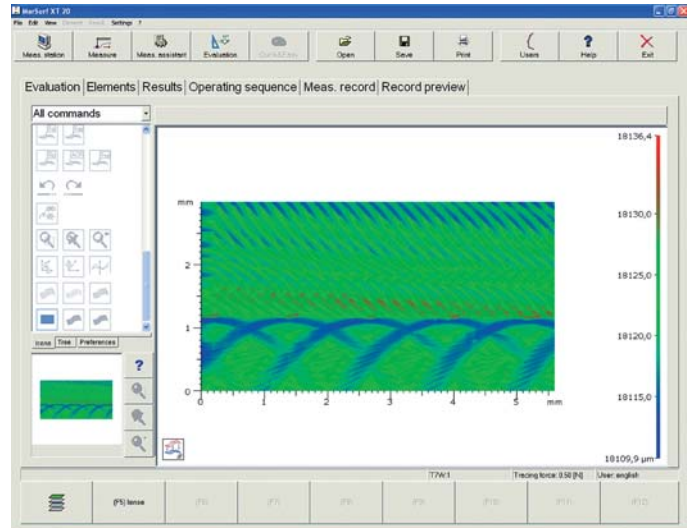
MarSurf XT 20
File Edit View Element Result Settings ?

Meas. station Measure Meas. assistant Evaluation Contour Open Save Print Users Help Exit

Evaluation | Elements | Results | Operating sequence | Meas. record | Record preview

All commands

Icons Tree Preferences

mm
2
1
0
0 1 2 3 4 5 mm

18136,4
18130,0
18125,0
18120,0
18115,0
18109,9 µm

T7W1 Tracing force: 0.50 [N] User: english

(F5) tense (F6) (F7) (F8) (F9) (F10) (F11) (F12)